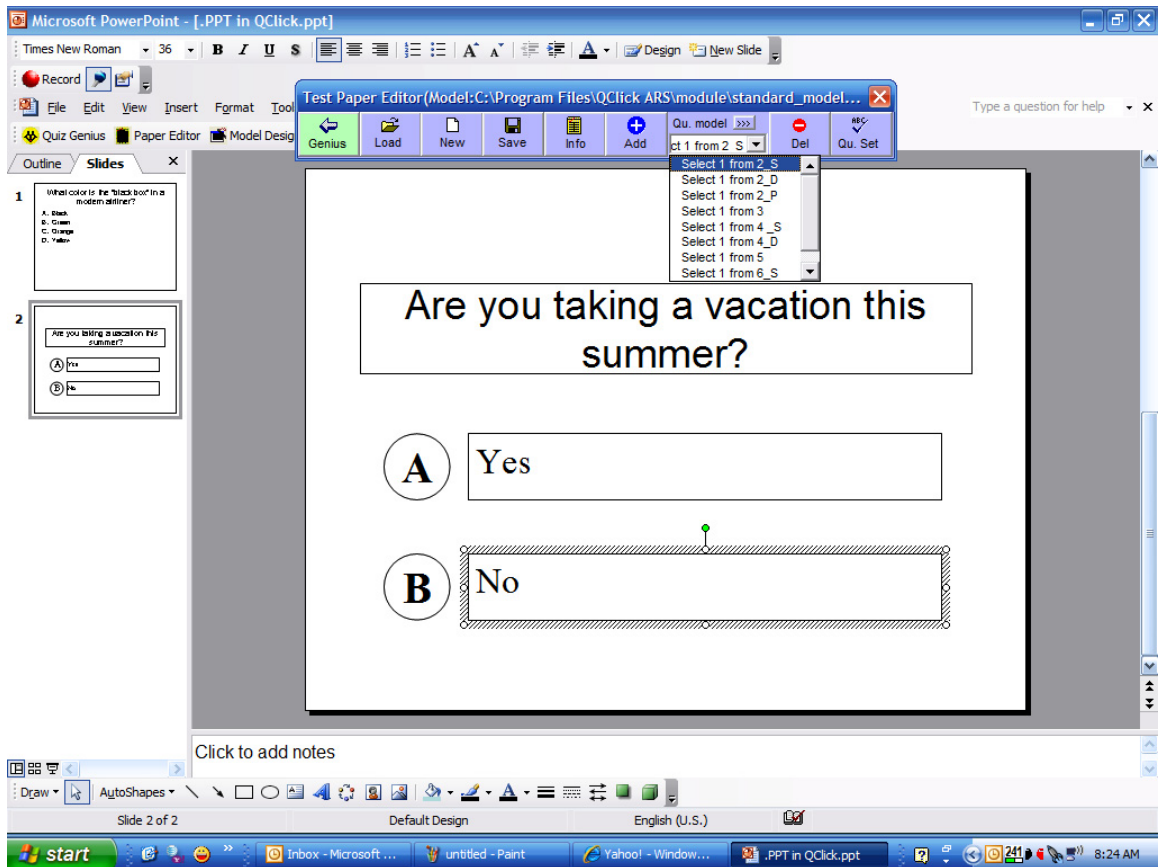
Microsoft PowerPoint - [.PPT in QClick.ppt]

Times New Roman 36 B I U S Design New Slide

Record

File Edit View Insert Format Tool

Type a question for help

Quiz Genius Paper Editor Model Desig

Test Paper Editor(Model:C:\Program Files\QClick ARS\module\standard_model...

Genius Load New Save Info Add Qu. model >>> ct 1 from 2 S Del Qu. Set

Select 1 from 2_S
Select 1 from 2_D
Select 1 from 2_P
Select 1 from 3
Select 1 from 4 _S
Select 1 from 4_D
Select 1 from 5
Select 1 from 6_S

Outline Slides

1
What color is the "black box" in a modern airliner?
A. Black
B. Green
C. Orange
D. Yellow

2
Are you taking a vacation this summer?
A Yes
B No

Are you taking a vacation this summer?

A Yes

B No

Click to add notes

Draw AutoShapes

Slide 2 of 2 Default Design English (U.S.)

start Inbox - Microsoft ... untitled - Paint Yahoo! - Window... .PPT in QClick.ppt 8:24 AM